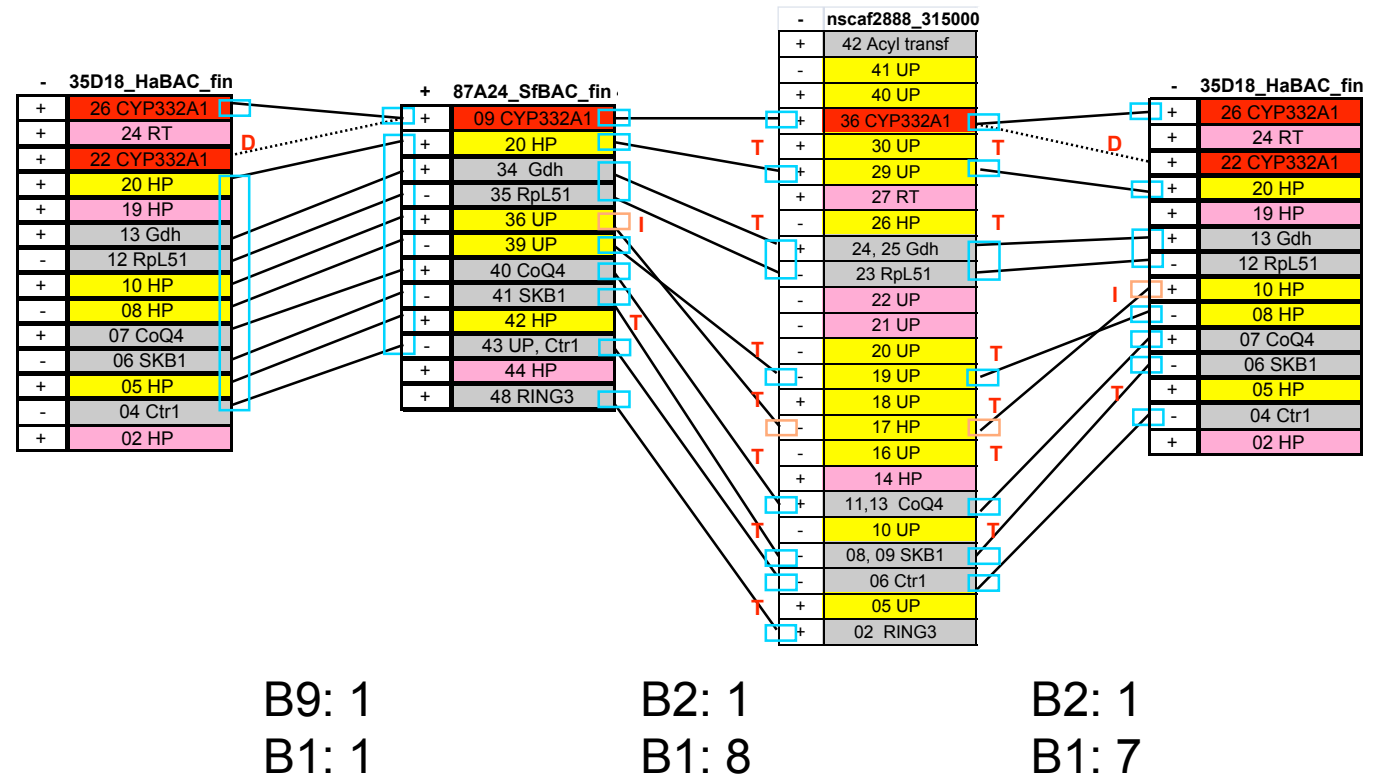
| - | 35D18_HaBAC_fin |
|---|---|
| + | 26 CYP332A1 |
| + | 24 RT |
| + | 22 CYP332A1 |
| + | 20 HP |
| + | 19 HP |
| + | 13 Gdh |
| - | 12 RpL51 |
| + | 10 HP |
| - | 08 HP |
| + | 07 CoQ4 |
| - | 06 SKB1 |
| + | 05 HP |
| - | 04 Ctr1 |
| + | 02 HP |

D

| + | 87A24_SfBAC_fin |
|---|---|
| + | 09 CYP332A1 |
| + | 20 HP |
| + | 34 Gdh |
| - | 35 RpL51 |
| + | 36 UP |
| - | 39 UP |
| + | 40 CoQ4 |
| - | 41 SKB1 |
| + | 42 HP |
| - | 43 UP, Ctr1 |
| + | 44 HP |
| + | 48 RING3 |

I T

T T T T T T T

| - | nscaf2888_315000 |
|---|---|
| + | 42 Acyl transf |
| - | 41 UP |
| + | 40 UP |
| + | 36 CYP332A1 |
| + | 30 UP |
| + | 29 UP |
| + | 27 RT |
| - | 26 HP |
| + | 24, 25 Gdh |
| - | 23 RpL51 |
| - | 22 UP |
| - | 21 UP |
| - | 20 UP |
| - | 19 UP |
| + | 18 UP |
| - | 17 HP |
| - | 16 UP |
| + | 14 HP |
| + | 11,13 CoQ4 |
| - | 10 UP |
| - | 08, 09 SKB1 |
| - | 06 Ctr1 |
| + | 05 UP |
| + | 02 RING3 |

T T T T T T D I T

| - | 35D18_HaBAC_fin |
|---|---|
| + | 26 CYP332A1 |
| + | 24 RT |
| + | 22 CYP332A1 |
| + | 20 HP |
| + | 19 HP |
| + | 13 Gdh |
| - | 12 RpL51 |
| + | 10 HP |
| - | 08 HP |
| + | 07 CoQ4 |
| - | 06 SKB1 |
| + | 05 HP |
| - | 04 Ctr1 |
| + | 02 HP |

B9: 1
B1: 1

B2: 1
B1: 8

B2: 1
B1: 7